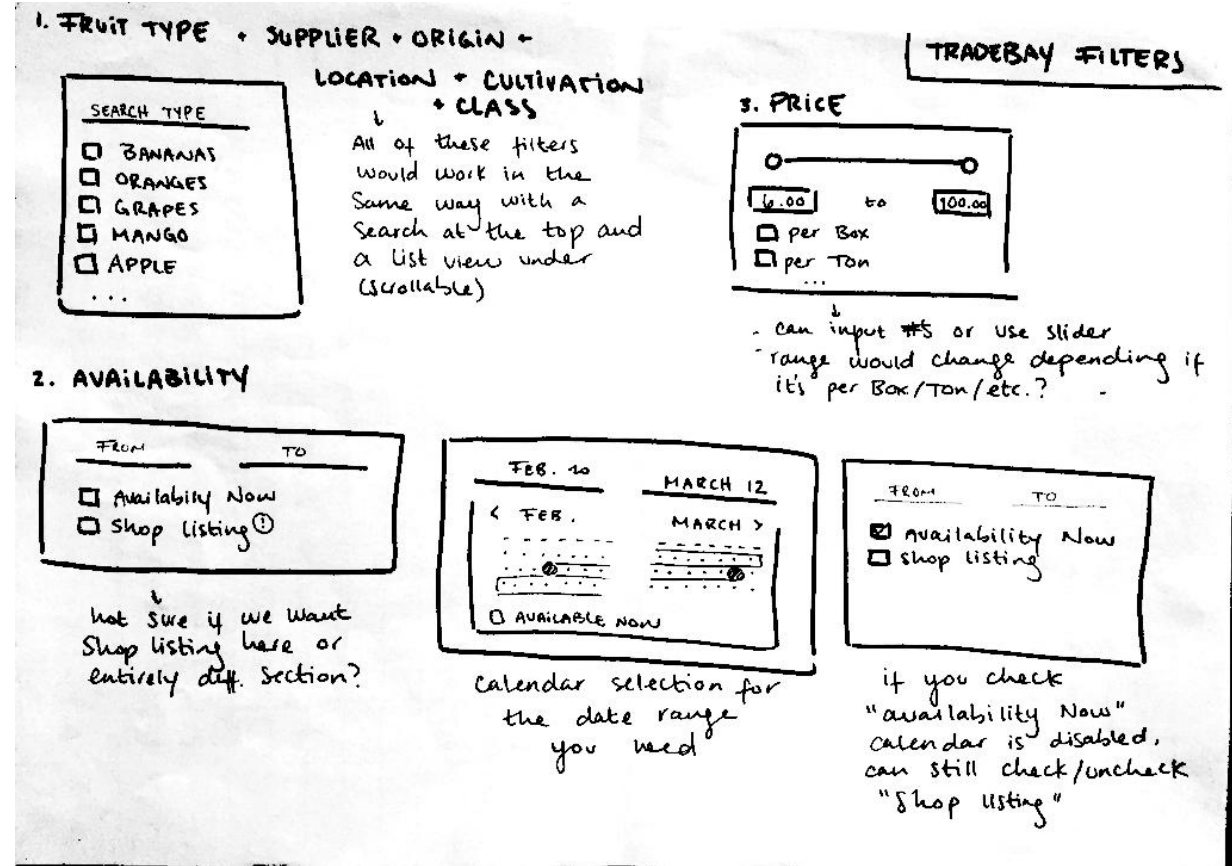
1. FRUIT TYPE + SUPPLIER + ORIGIN + LOCATION + CULTIVATION + CLASS

TRADEBAY FILTERS

SEARCH TYPE

BANANAS
ORANGES
GRAPES
MANGO
APPLE
...

All of these filters would work in the Same way with a Search at the top and a list view under (Scrollable)

3. PRICE

6.00 to 100.00
per Box
per Ton
...

- can input #'s or use slider
- range would change depending if it's per Box/Ton/etc.?

2. AVAILABILITY

FROM TO
Availability Now
Shop listing ⓘ

not sure if we want Shop listing here or entirely diff. Section?

FEB. 10 MARCH 12
< FEB. MARCH >
AVAILABLE NOW

Calendar selection for the date range you need

FROM TO
Availability Now
Shop listing

if you check "availability Now" calendar is disabled, can still check/uncheck "Shop listing"